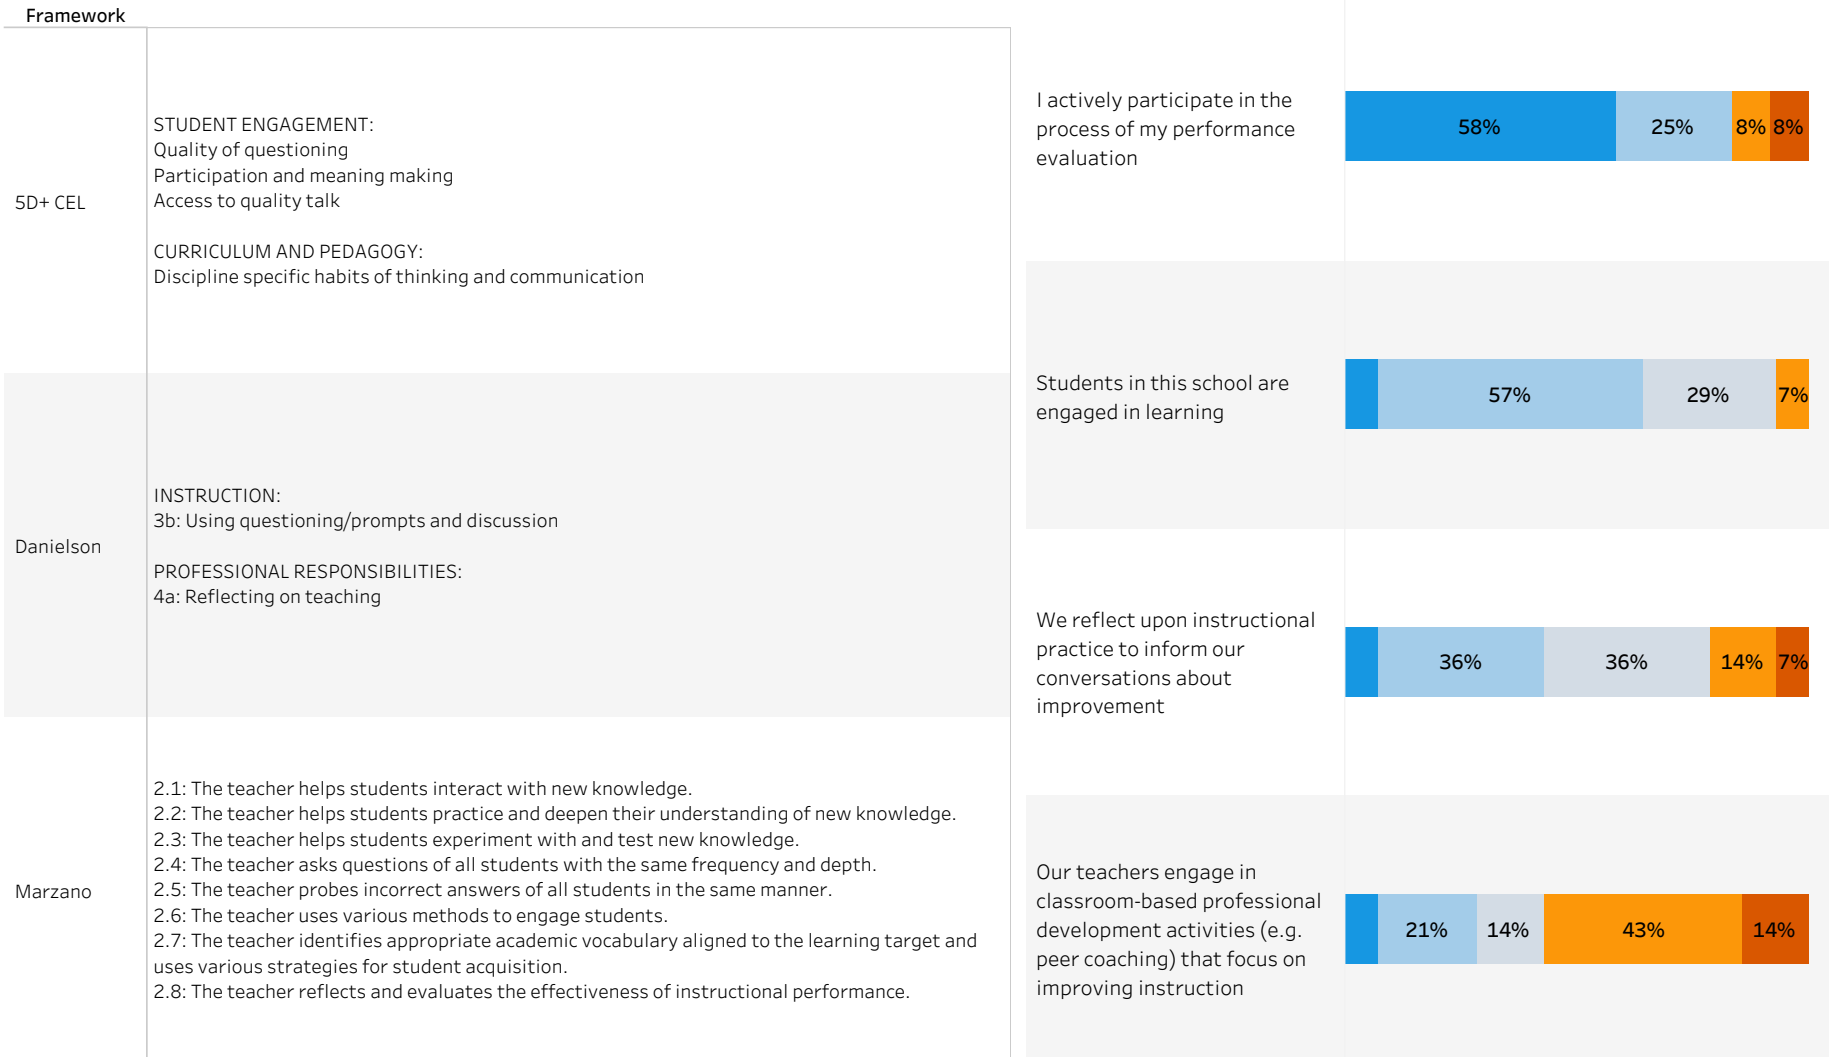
Framework

5D+ CEL

STUDENT ENGAGEMENT:
Quality of questioning
Participation and meaning making
Access to quality talk

CURRICULUM AND PEDAGOGY:
Discipline specific habits of thinking and communication

Danielson

INSTRUCTION:
3b: Using questioning/prompts and discussion

PROFESSIONAL RESPONSIBILITIES:
4a: Reflecting on teaching

Marzano

2.1: The teacher helps students interact with new knowledge.
2.2: The teacher helps students practice and deepen their understanding of new knowledge.
2.3: The teacher helps students experiment with and test new knowledge.
2.4: The teacher asks questions of all students with the same frequency and depth.
2.5: The teacher probes incorrect answers of all students in the same manner.
2.6: The teacher uses various methods to engage students.
2.7: The teacher identifies appropriate academic vocabulary aligned to the learning target and uses various strategies for student acquisition.
2.8: The teacher reflects and evaluates the effectiveness of instructional performance.

I actively participate in the process of my performance evaluation

58% 25% 8% 8%

Students in this school are engaged in learning

57% 29% 7%

We reflect upon instructional practice to inform our conversations about improvement

36% 36% 14% 7%

Our teachers engage in classroom-based professional development activities (e.g. peer coaching) that focus on improving instruction

21% 14% 43% 14%